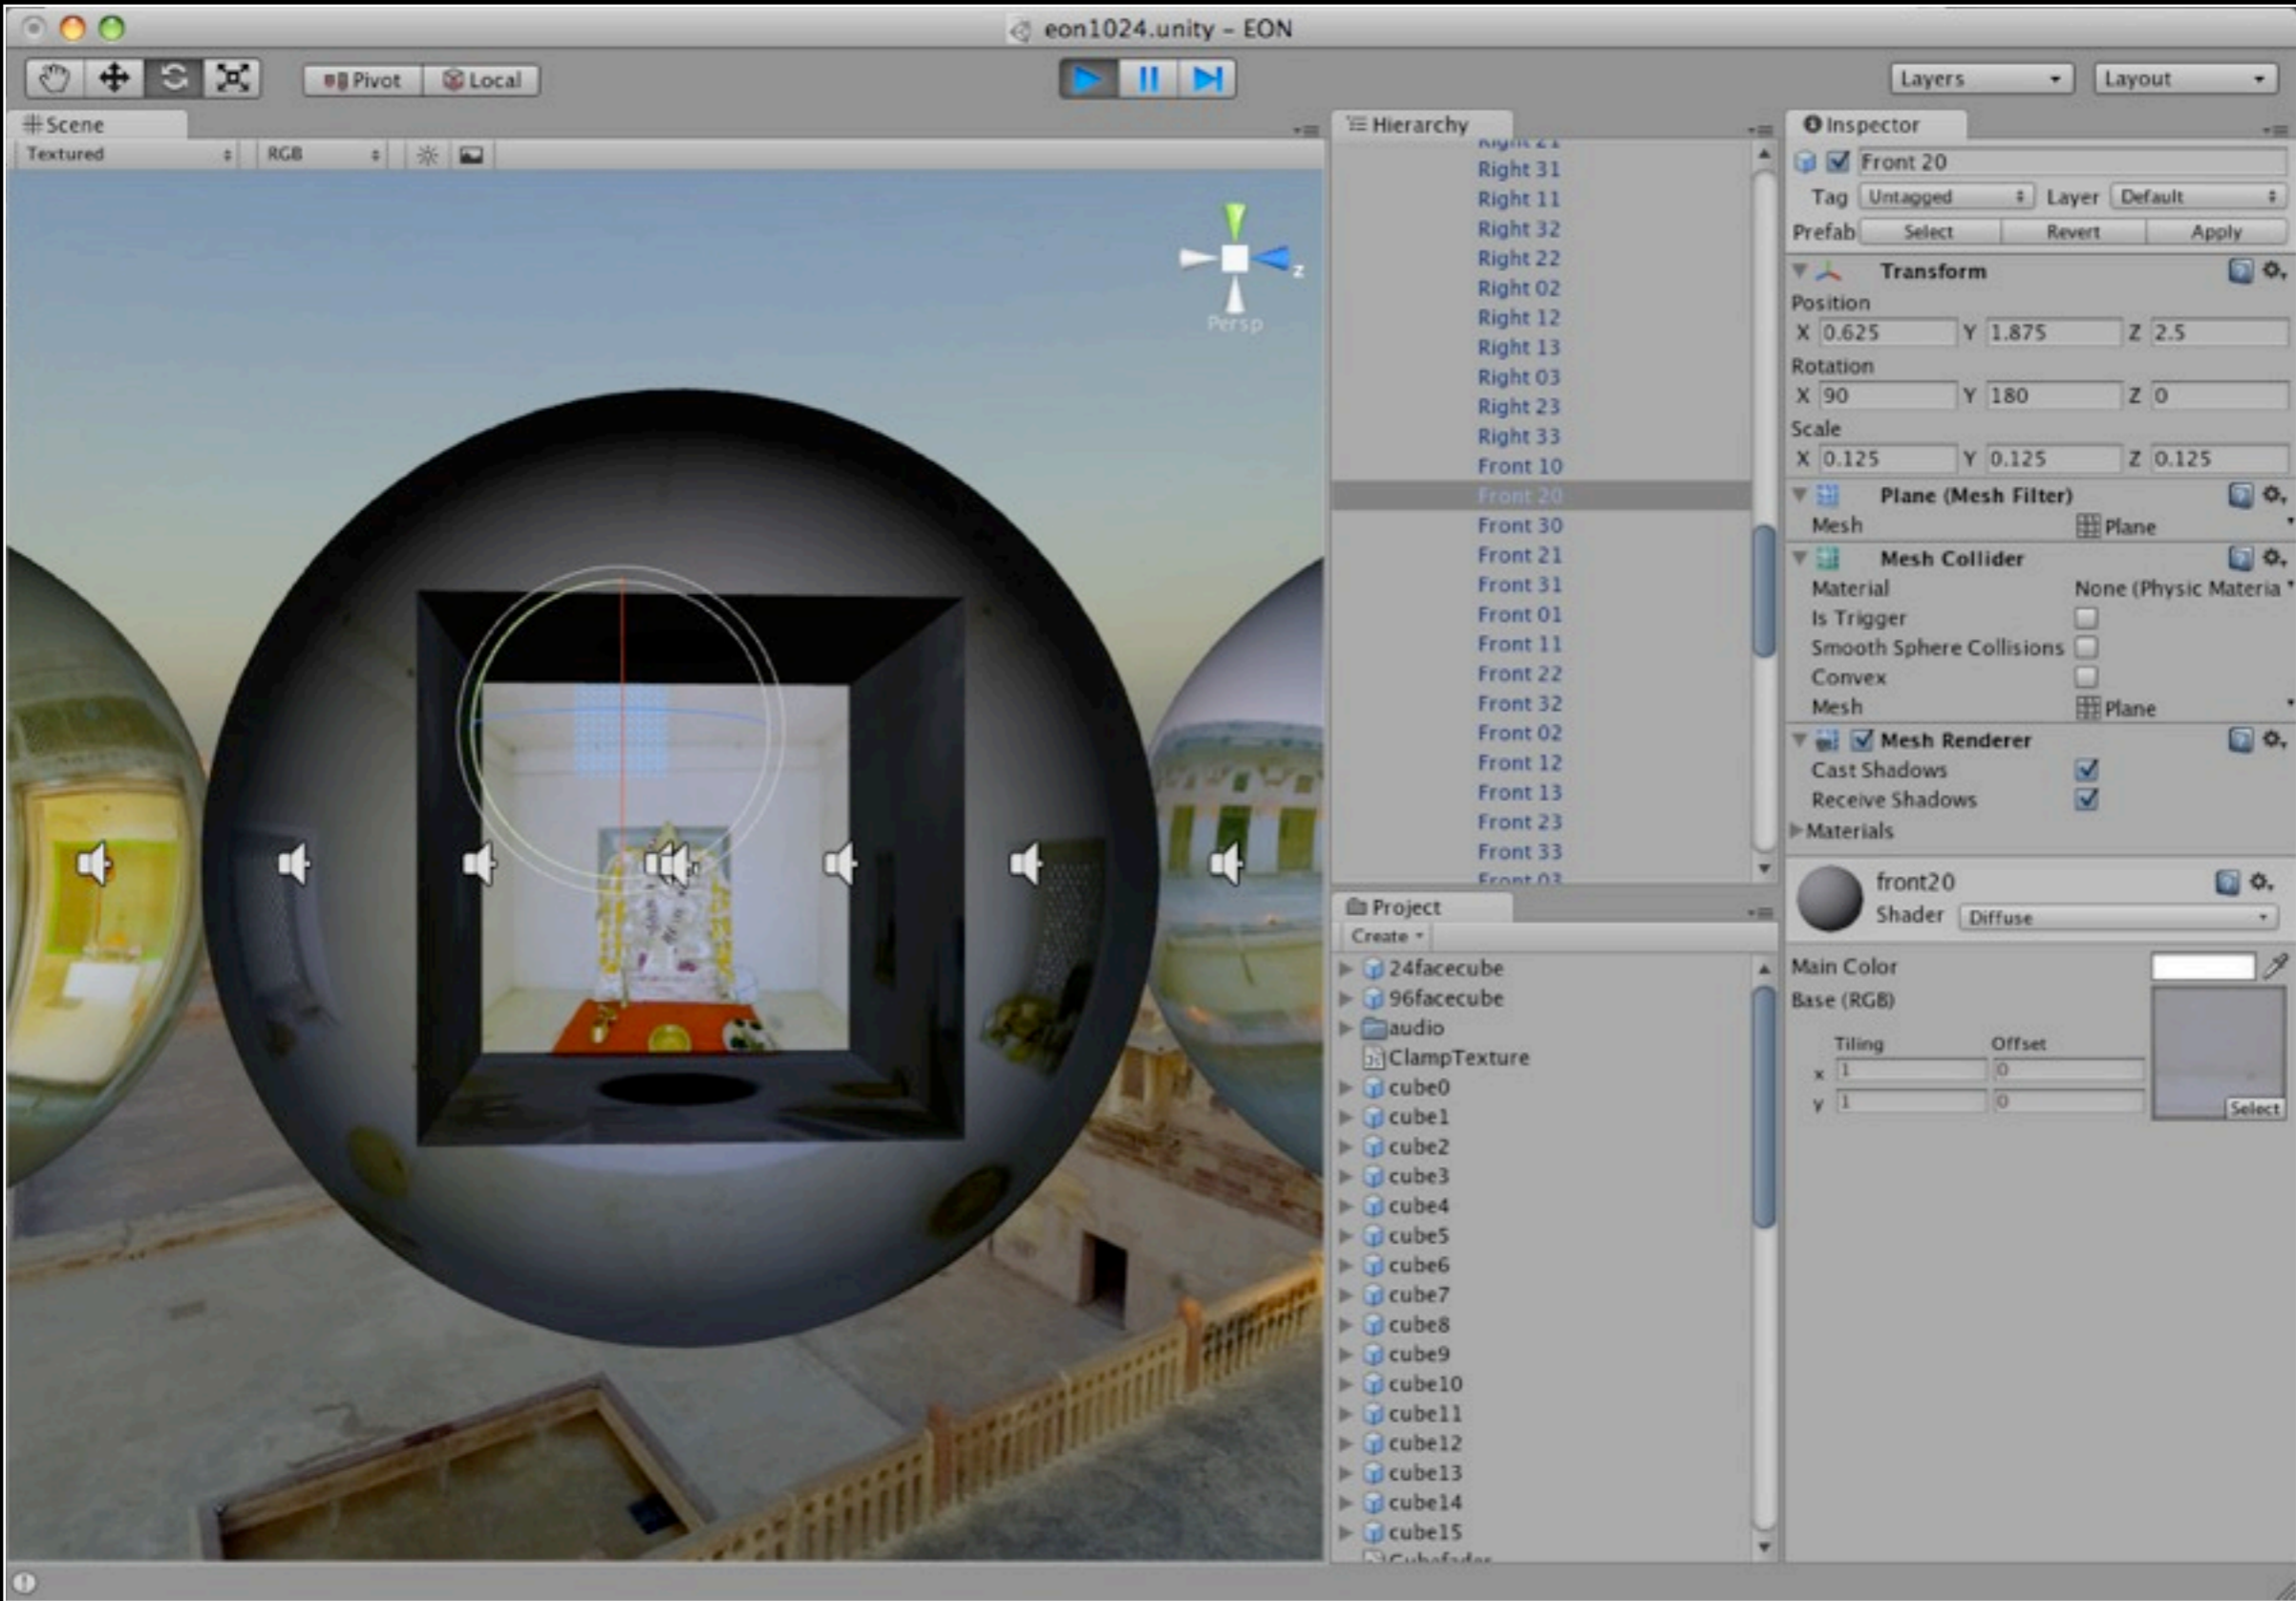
eon1024.unity - EON

Pivot Local

Layers Layout

Scene
Textured RGB

Persp

Hierarchy
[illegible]
Right 31
Right 11
Right 32
Right 22
Right 02
Right 12
Right 13
Right 03
Right 23
Right 33
Front 10
Front 20
Front 30
Front 21
Front 31
Front 01
Front 11
Front 22
Front 32
Front 02
Front 12
Front 13
Front 23
Front 33
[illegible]

Project
Create
24facecube
96facecube
audio
ClampTexture
cube0
cube1
cube2
cube3
cube4
cube5
cube6
cube7
cube8
cube9
cube10
cube11
cube12
cube13
cube14
cube15
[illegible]

Inspector
Front 20
Tag Untagged Layer Default
Prefab Select Revert Apply
Transform
Position
X 0.625 Y 1.875 Z 2.5
Rotation
X 90 Y 180 Z 0
Scale
X 0.125 Y 0.125 Z 0.125
Plane (Mesh Filter)
Mesh Plane
Mesh Collider
Material None (Physic Materia
Is Trigger
Smooth Sphere Collisions
Convex
Mesh Plane
Mesh Renderer
Cast Shadows
Receive Shadows
Materials
front20
Shader Diffuse
Main Color
Base (RGB)
Tiling Offset
x 1 0
y 1 0
Select